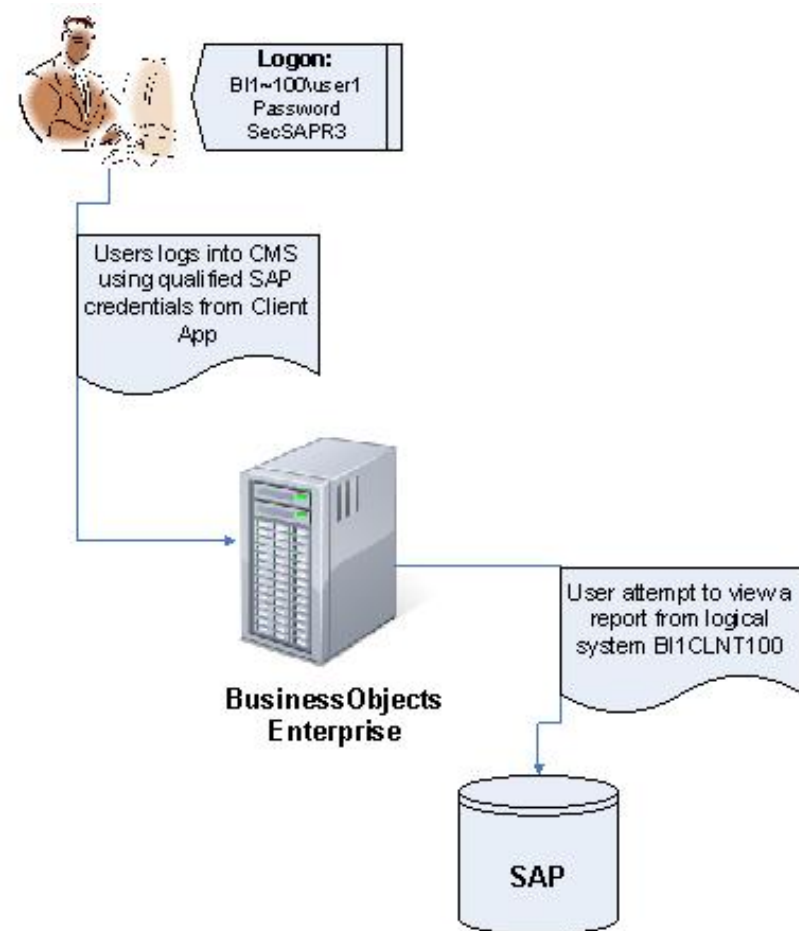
Logon:
BI1~100\user1
Password
SecSAPR3

Users logs into CMS using qualified SAP credentials from Client App

BusinessObjects Enterprise

User attempt to view a report from logical system BI1CLNT100

SAP